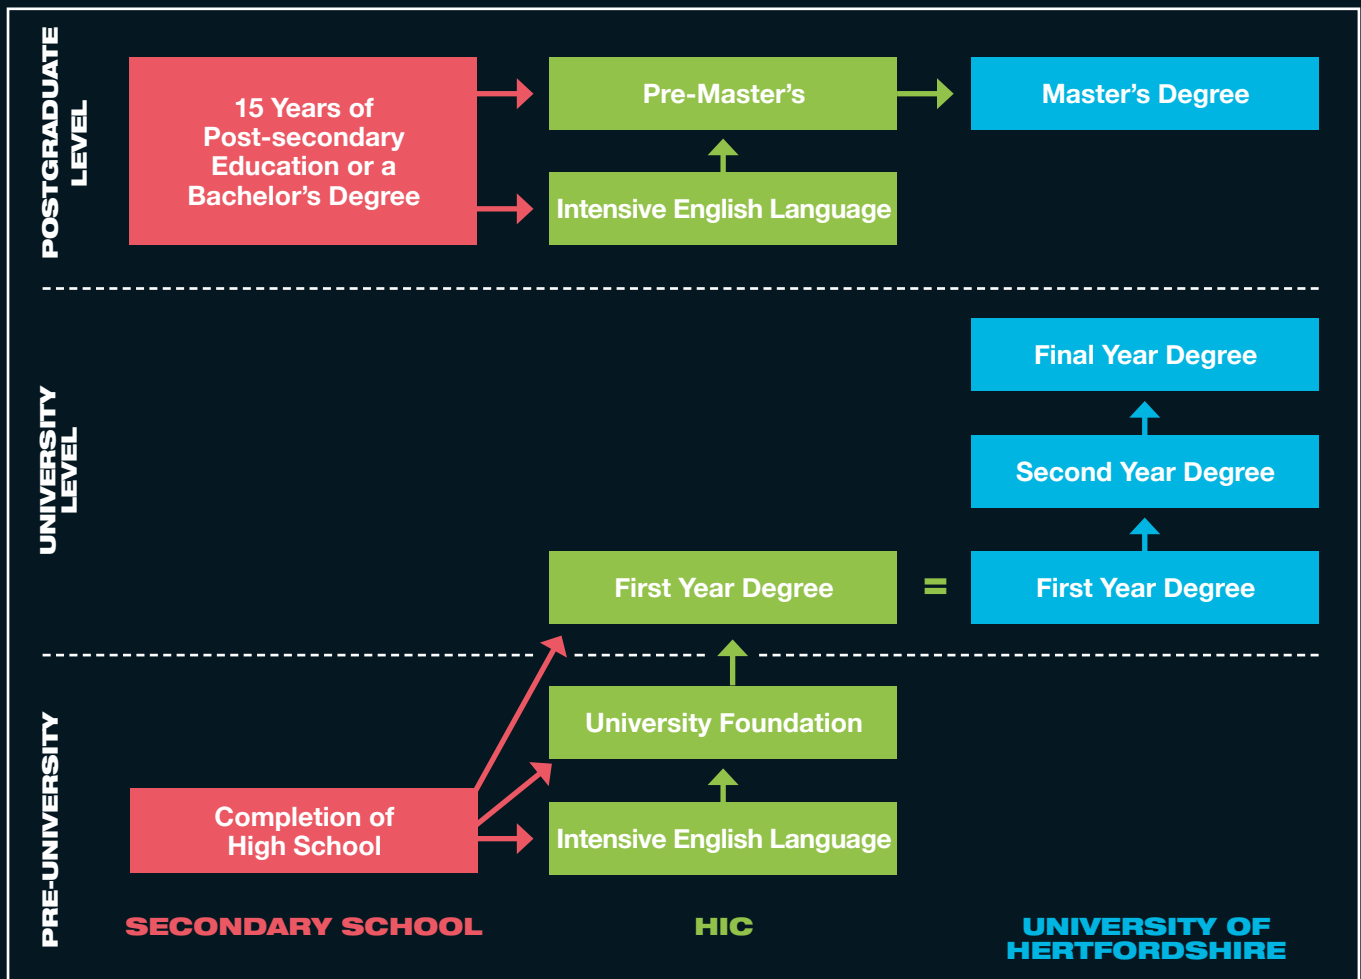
POSTGRADUATE LEVEL

15 Years of Post-secondary Education or a Bachelor's Degree

Pre-Master's

Master's Degree

Intensive English Language

UNIVERSITY LEVEL

Final Year Degree

Second Year Degree

First Year Degree

=

First Year Degree

PRE-UNIVERSITY

University Foundation

Completion of High School

Intensive English Language

SECONDARY SCHOOL

HIC

UNIVERSITY OF HERTFORDSHIRE